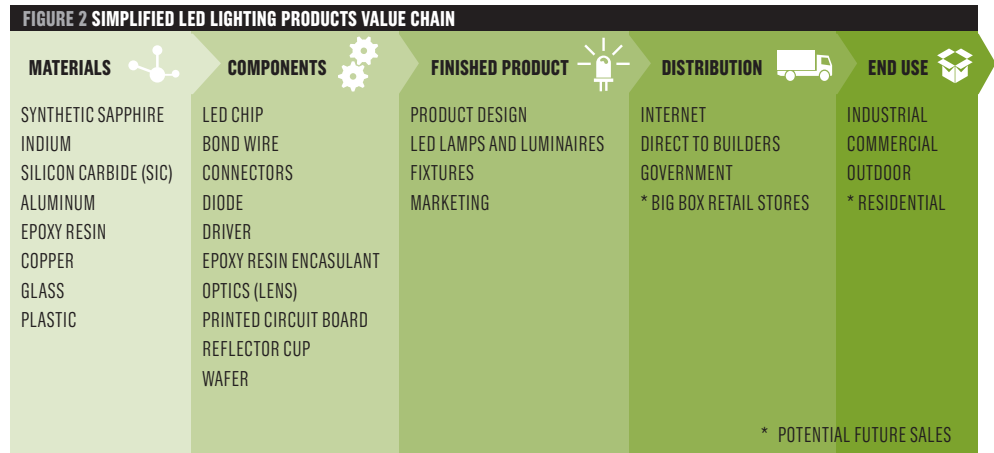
FIGURE 2 SIMPLIFIED LED LIGHTING PRODUCTS VALUE CHAIN

MATERIALS

SYNTHETIC SAPPHIRE
INDIUM
SILICON CARBIDE (SIC)
ALUMINUM
EPOXY RESIN
COPPER
GLASS
PLASTIC

COMPONENTS

LED CHIP
BOND WIRE
CONNECTORS
DIODE
DRIVER
EPOXY RESIN ENCASULANT
OPTICS (LENS)
PRINTED CIRCUIT BOARD
REFLECTOR CUP
WAFER

FINISHED PRODUCT

PRODUCT DESIGN
LED LAMPS AND LUMINAIRES
FIXTURES
MARKETING

DISTRIBUTION

INTERNET
DIRECT TO BUILDERS
GOVERNMENT
* BIG BOX RETAIL STORES

END USE

INDUSTRIAL
COMMERCIAL
OUTDOOR
* RESIDENTIAL

* POTENTIAL FUTURE SALES